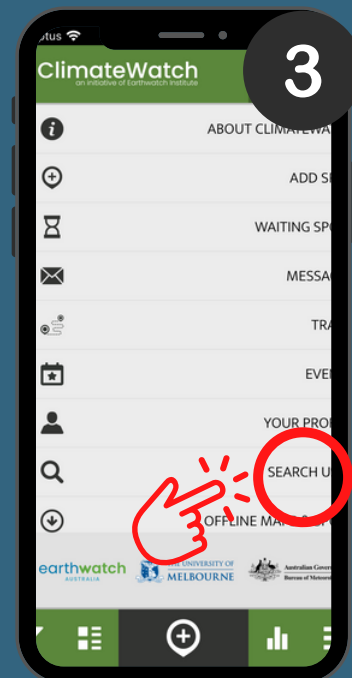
3

ClimateWatch
an initiative of Earthwatch Institute

ABOUT CLIMATEWA

ADD SI

WAITING SPO

MESSAG

TRA

EVE

YOUR PRO

SEARCH U

OFFLINE MA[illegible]

earthwatch
AUSTRALIA

THE UNIVERSITY OF MELBOURNE

Australian Gover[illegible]
Bureau of Meteor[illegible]